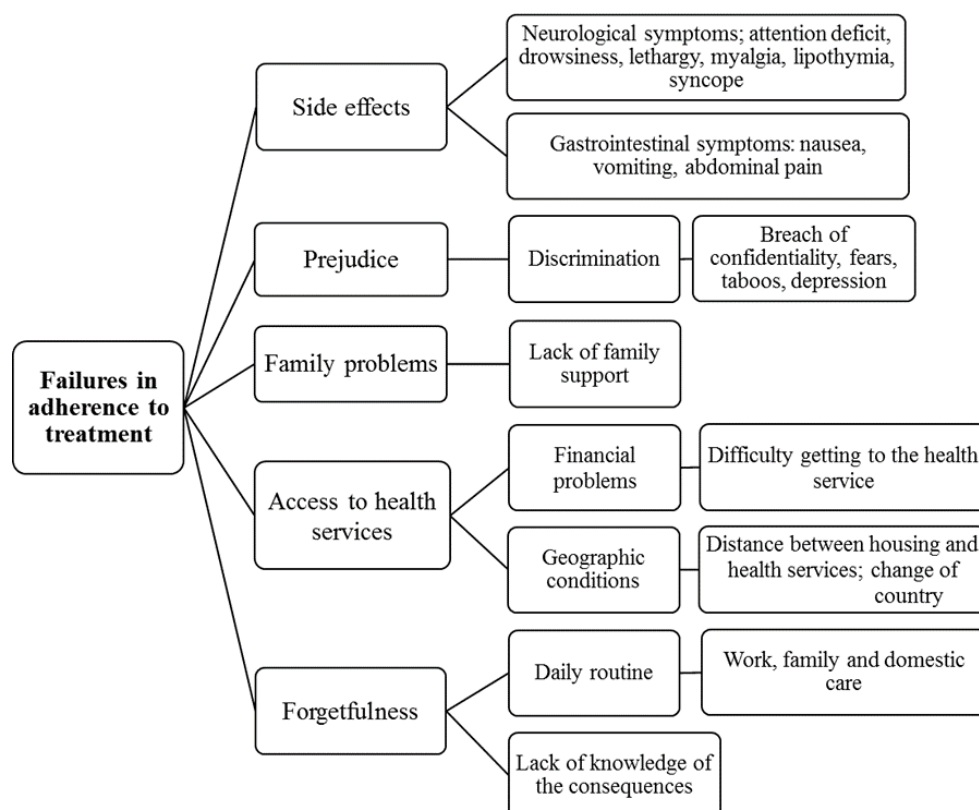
Failures in adherence to treatment

Side effects

Neurological symptoms; attention deficit, drowsiness, lethargy, myalgia, lipothymia, syncope

Gastrointestinal symptoms: nausea, vomiting, abdominal pain

Prejudice

Discrimination

Breach of confidentiality, fears, taboos, depression

Family problems

Lack of family support

Access to health services

Financial problems

Difficulty getting to the health service

Geographic conditions

Distance between housing and health services; change of country

Forgetfulness

Daily routine

Work, family and domestic care

Lack of knowledge of the consequences